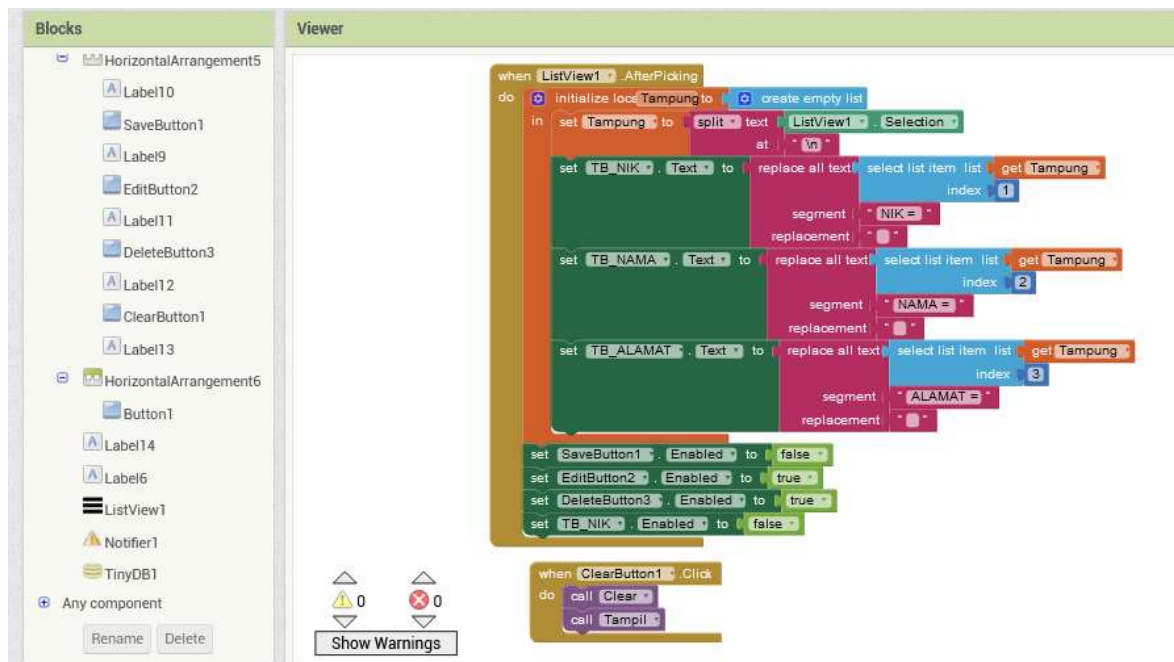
Blocks

HorizontalArrangement5
Label10
SaveButton1
Label9
EditButton2
Label11
DeleteButton3
Label12
ClearButton1
Label13
HorizontalArrangement6
Button1
Label14
Label6
ListView1
Notifier1
TinyDB1
Any component

Rename Delete

Viewer

when ListView1 .AfterPicking
do initialize local Tampung to create empty list
in set Tampung to split text ListView1 . Selection
at " \n "
set TB_NIK . Text to replace all text select list item list get Tampung
index 1
segment " NIK = "
replacement " "
set TB_NAMA . Text to replace all text select list item list get Tampung
index 2
segment " NAMA = "
replacement " "
set TB_ALAMAT . Text to replace all text select list item list get Tampung
index 3
segment " ALAMAT = "
replacement " "
set SaveButton1 . Enabled to false
set EditButton2 . Enabled to true
set DeleteButton3 . Enabled to true
set TB_NIK . Enabled to false

when ClearButton1 .Click
do call Clear
call Tampil

0
0
Show Warnings